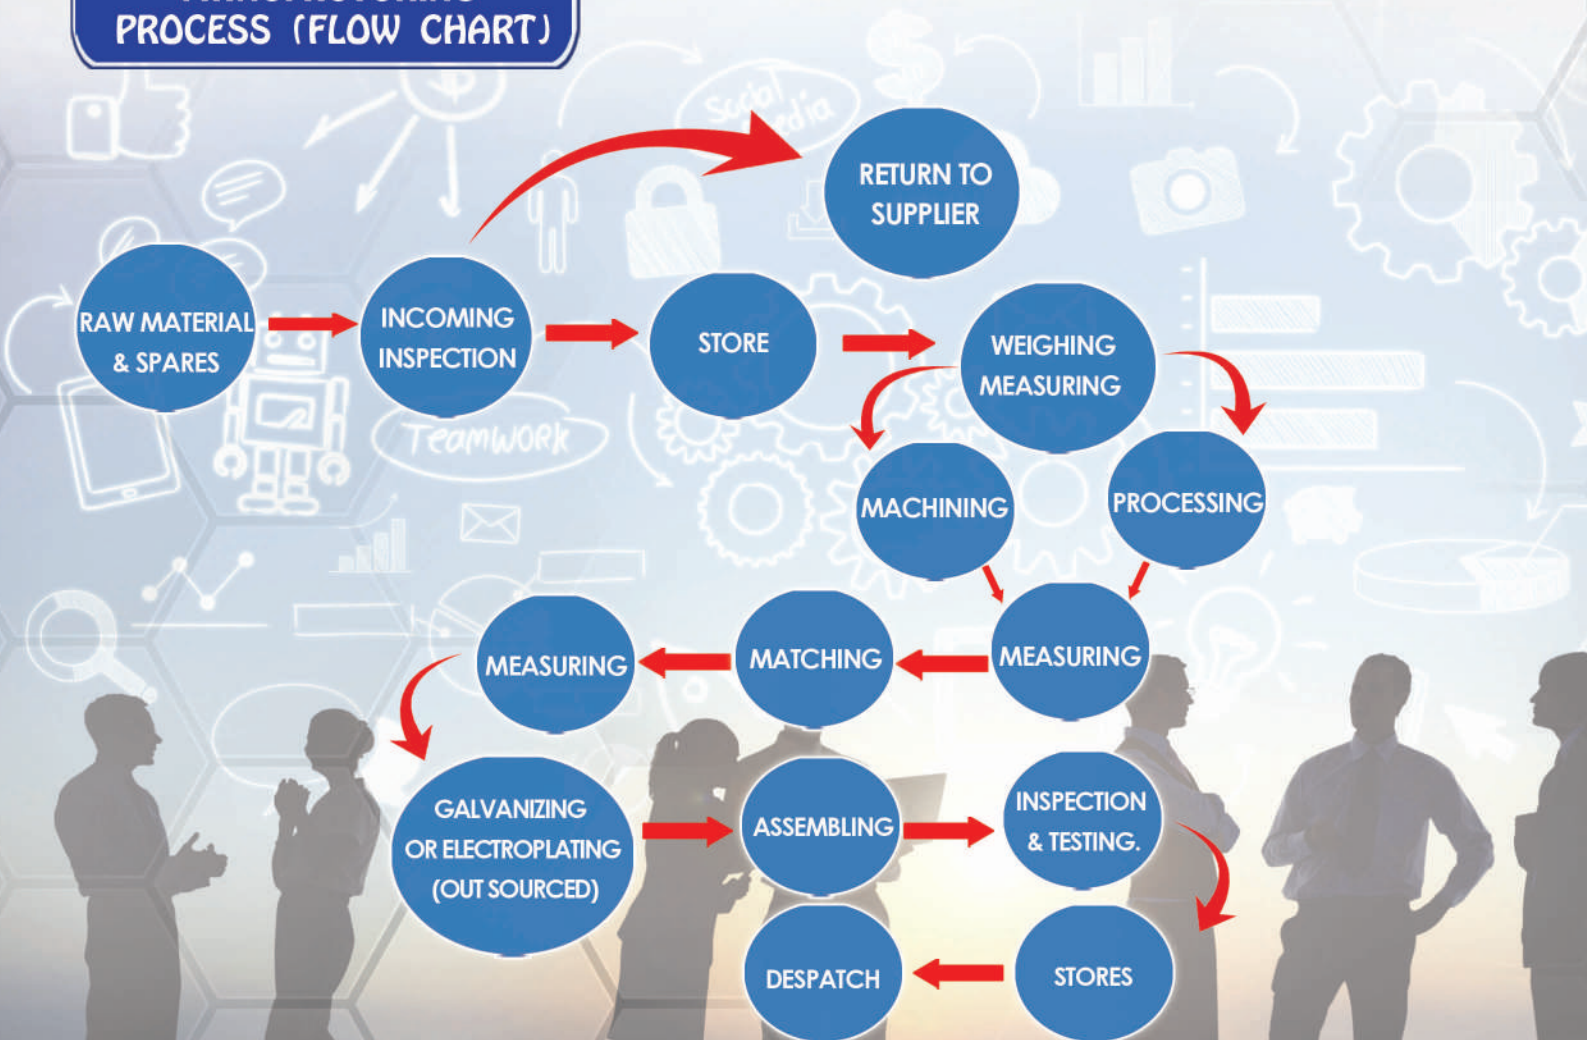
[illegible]
PROCESS (FLOW CHART)

Social media

Teamwork

RAW MATERIAL & SPARES

INCOMING INSPECTION

RETURN TO SUPPLIER

STORE

WEIGHING MEASURING

MACHINING

PROCESSING

MEASURING

MATCHING

MEASURING

GALVANIZING OR ELECTROPLATING (OUT SOURCED)

ASSEMBLING

INSPECTION & TESTING.

STORES

DESPATCH